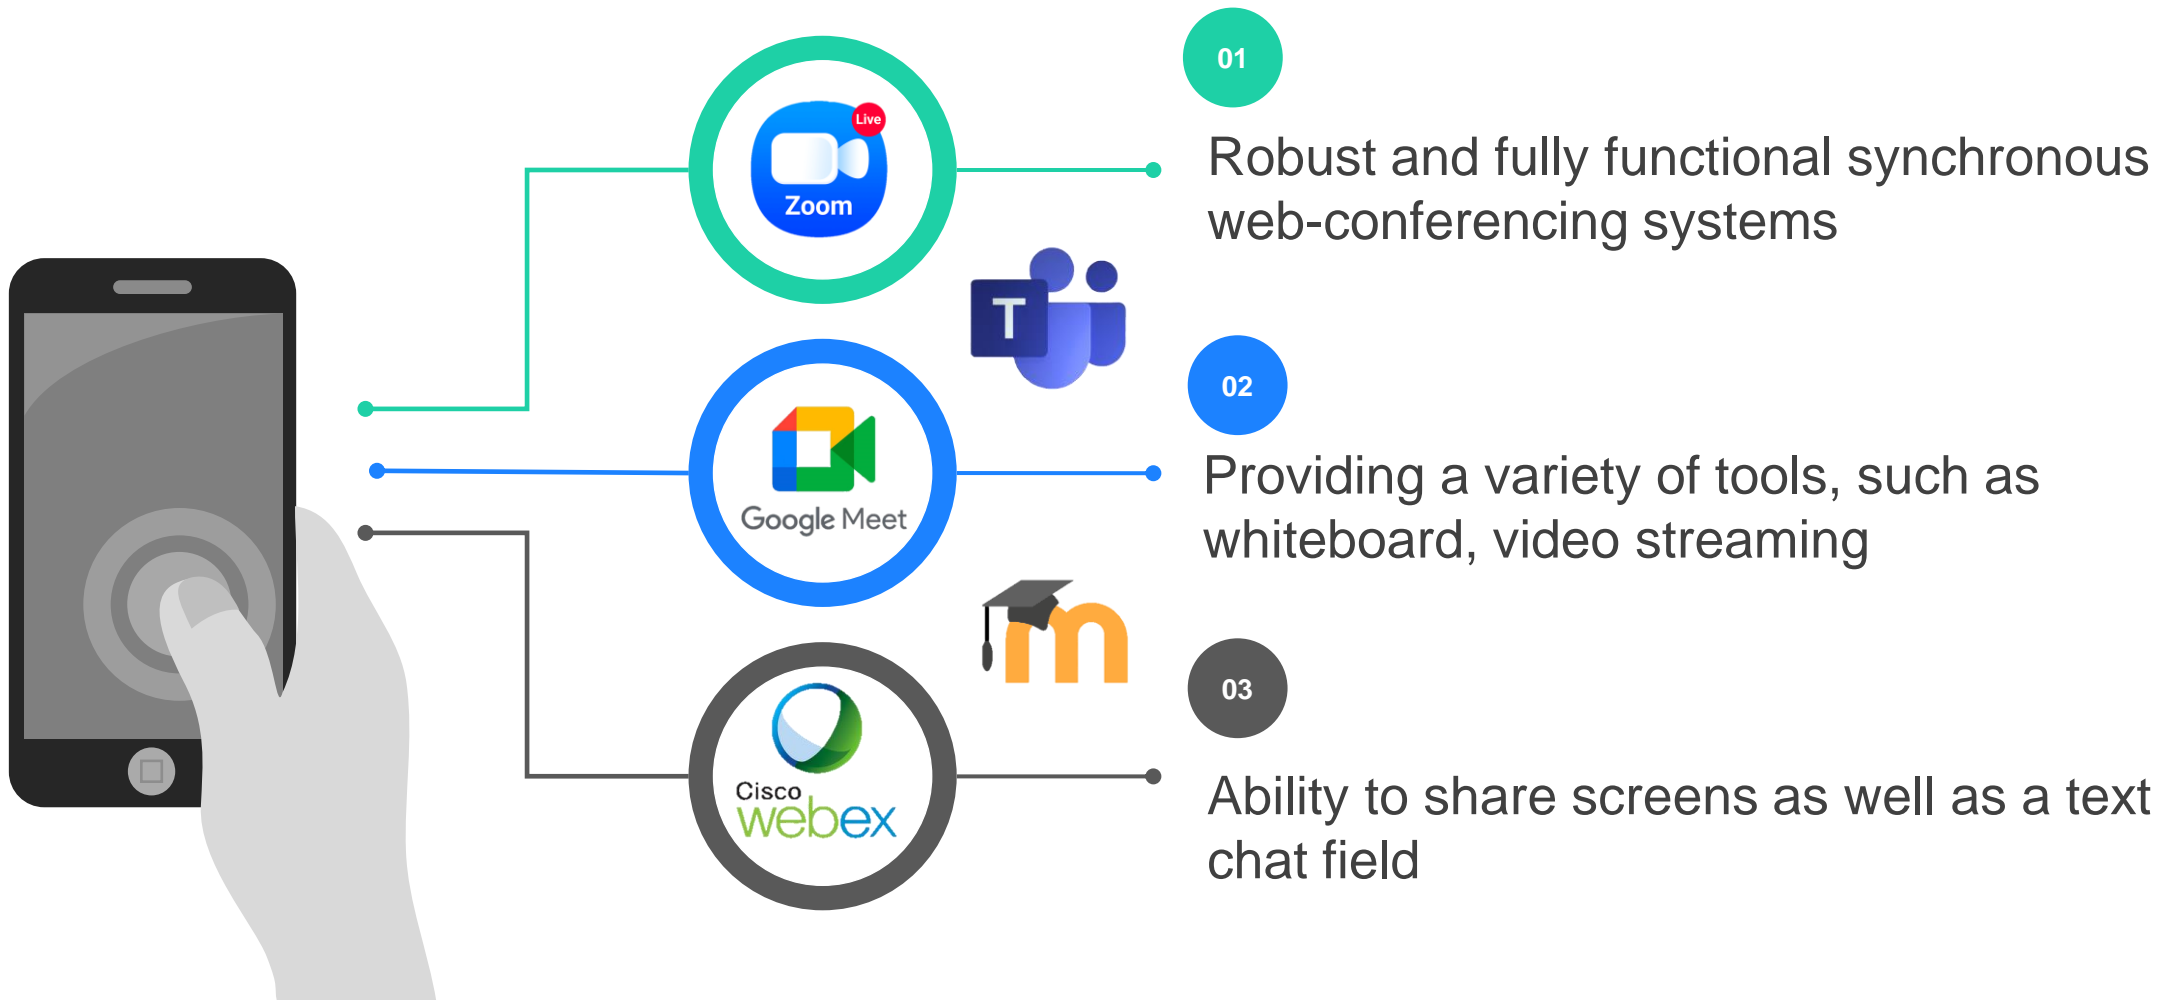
Live
Zoom

T

Google Meet

Cisco
webex

01

Robust and fully functional synchronous web-conferencing systems

02

Providing a variety of tools, such as whiteboard, video streaming

03

Ability to share screens as well as a text chat field